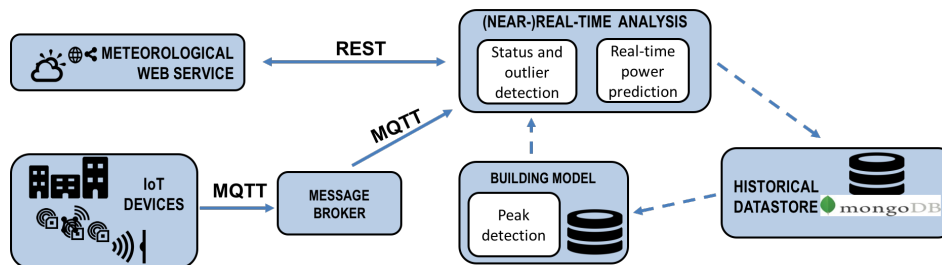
METEOROLOGICAL WEB SERVICE

REST

(NEAR-)REAL-TIME ANALYSIS

Status and outlier detection

Real-time power prediction

MQTT

IoT DEVICES

MQTT

MESSAGE BROKER

BUILDING MODEL

Peak detection

HISTORICAL DATASTORE

mongoDB